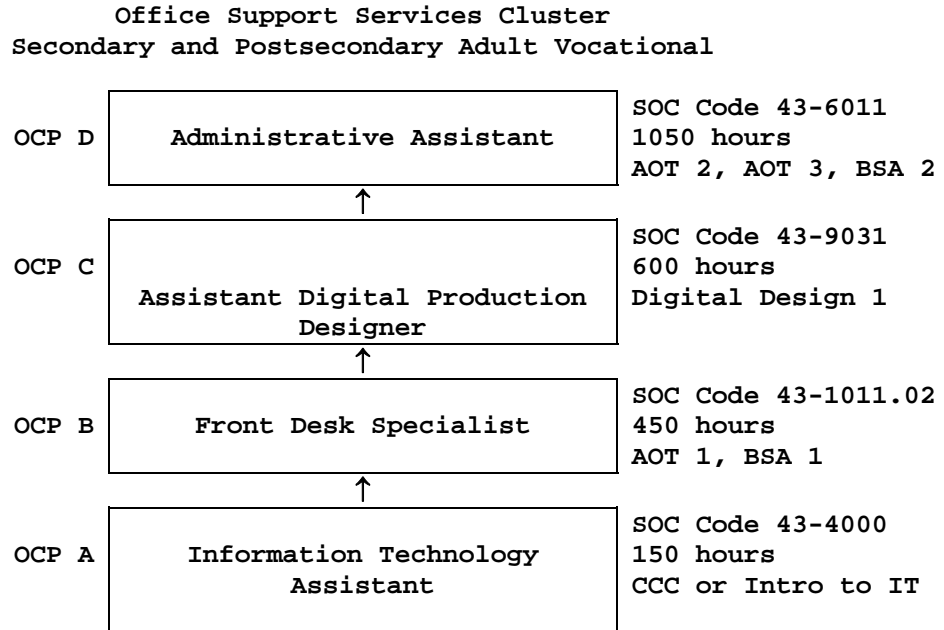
Office Support Services Cluster
Secondary and Postsecondary Adult Vocational

OCP D Administrative Assistant

SOC Code 43-6011
1050 hours
AOT 2, AOT 3, BSA 2

OCP C Assistant Digital Production Designer

SOC Code 43-9031
600 hours
Digital Design 1

OCP B Front Desk Specialist

SOC Code 43-1011.02
450 hours
AOT 1, BSA 1

OCP A Information Technology Assistant

SOC Code 43-4000
150 hours
CCC or Intro to IT